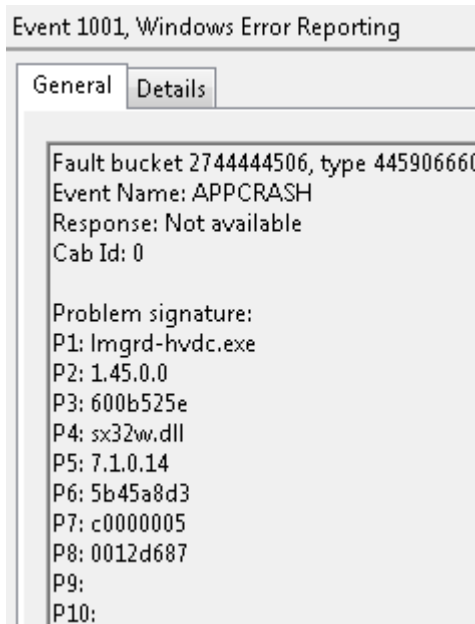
Event 1001, Windows Error Reporting

General | Details

Fault bucket 2744444506, type 44590666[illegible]
Event Name: APPCRASH
Response: Not available
Cab Id: 0

Problem signature:
P1: lmgrd-hvdc.exe
P2: 1.45.0.0
P3: 600b525e
P4: sx32w.dll
P5: 7.1.0.14
P6: 5b45a8d3
P7: c0000005
P8: 0012d687
P9:
P10: